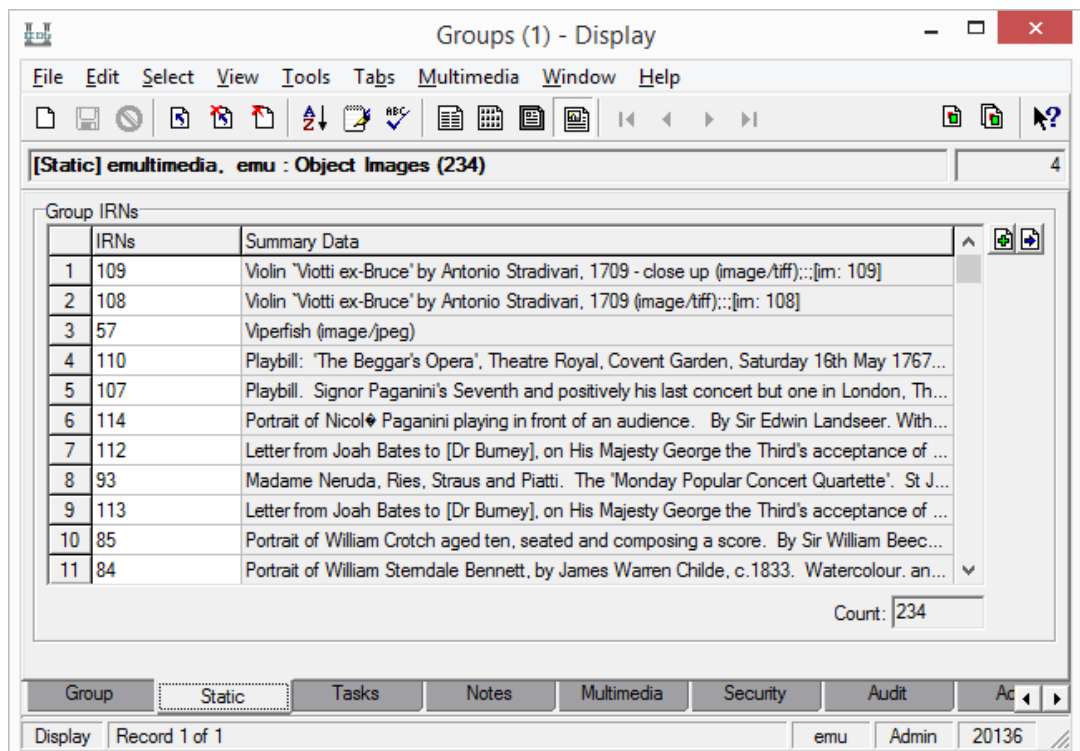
Groups (1) - Display

File Edit Select View Tools Tabs Multimedia Window Help

[Static] emultimedia. emu : Object Images (234)

4

Group IRNs

| | IRNs | Summary Data |
|---|---|---|
| 1 | 109 | Violin "Viotti ex-Bruce" by Antonio Stradivari, 1709 - close up (image/tiff);:;[im: 109] |
| 2 | 108 | Violin "Viotti ex-Bruce" by Antonio Stradivari, 1709 (image/tiff);:;[im: 108] |
| 3 | 57 | Viperfish (image/jpeg) |
| 4 | 110 | Playbill: 'The Beggar's Opera', Theatre Royal, Covent Garden, Saturday 16th May 1767... |
| 5 | 107 | Playbill. Signor Paganini's Seventh and positively his last concert but one in London, Th... |
| 6 | 114 | Portrait of Nicol� Paganini playing in front of an audience. By Sir Edwin Landseer. With... |
| 7 | 112 | Letter from Joah Bates to [Dr Burney], on His Majesty George the Third's acceptance of ... |
| 8 | 93 | Madame Neruda, Ries, Straus and Piatti. The 'Monday Popular Concert Quartette'. St J... |
| 9 | 113 | Letter from Joah Bates to [Dr Burney], on His Majesty George the Third's acceptance of ... |
| 10 | 85 | Portrait of William Crotch aged ten, seated and composing a score. By Sir William Beec... |
| 11 | 84 | Portrait of William Sterndale Bennett, by James Warren Childe, c.1833. Watercolour. an... |

Count: 234

Group Static Tasks Notes Multimedia Security Audit Ac

Display Record 1 of 1 emu Admin 20136